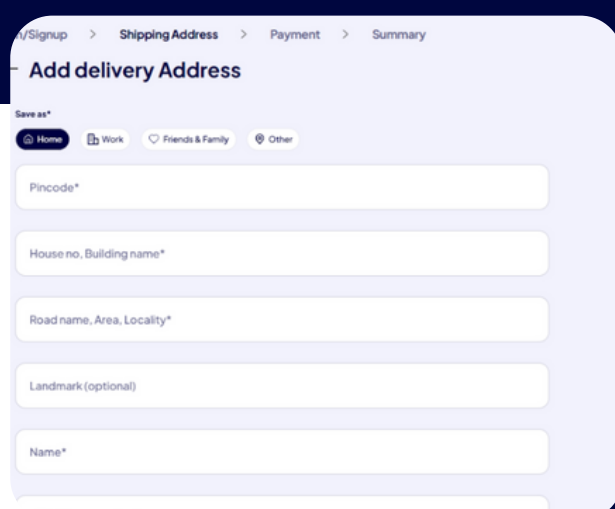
n/Signup > Shipping Address > Payment > Summary

Add delivery Address

Save as*

Home Work Friends & Family Other

Pincode*

House no, Building name*

Road name, Area, Locality*

Landmark (optional)

Name*